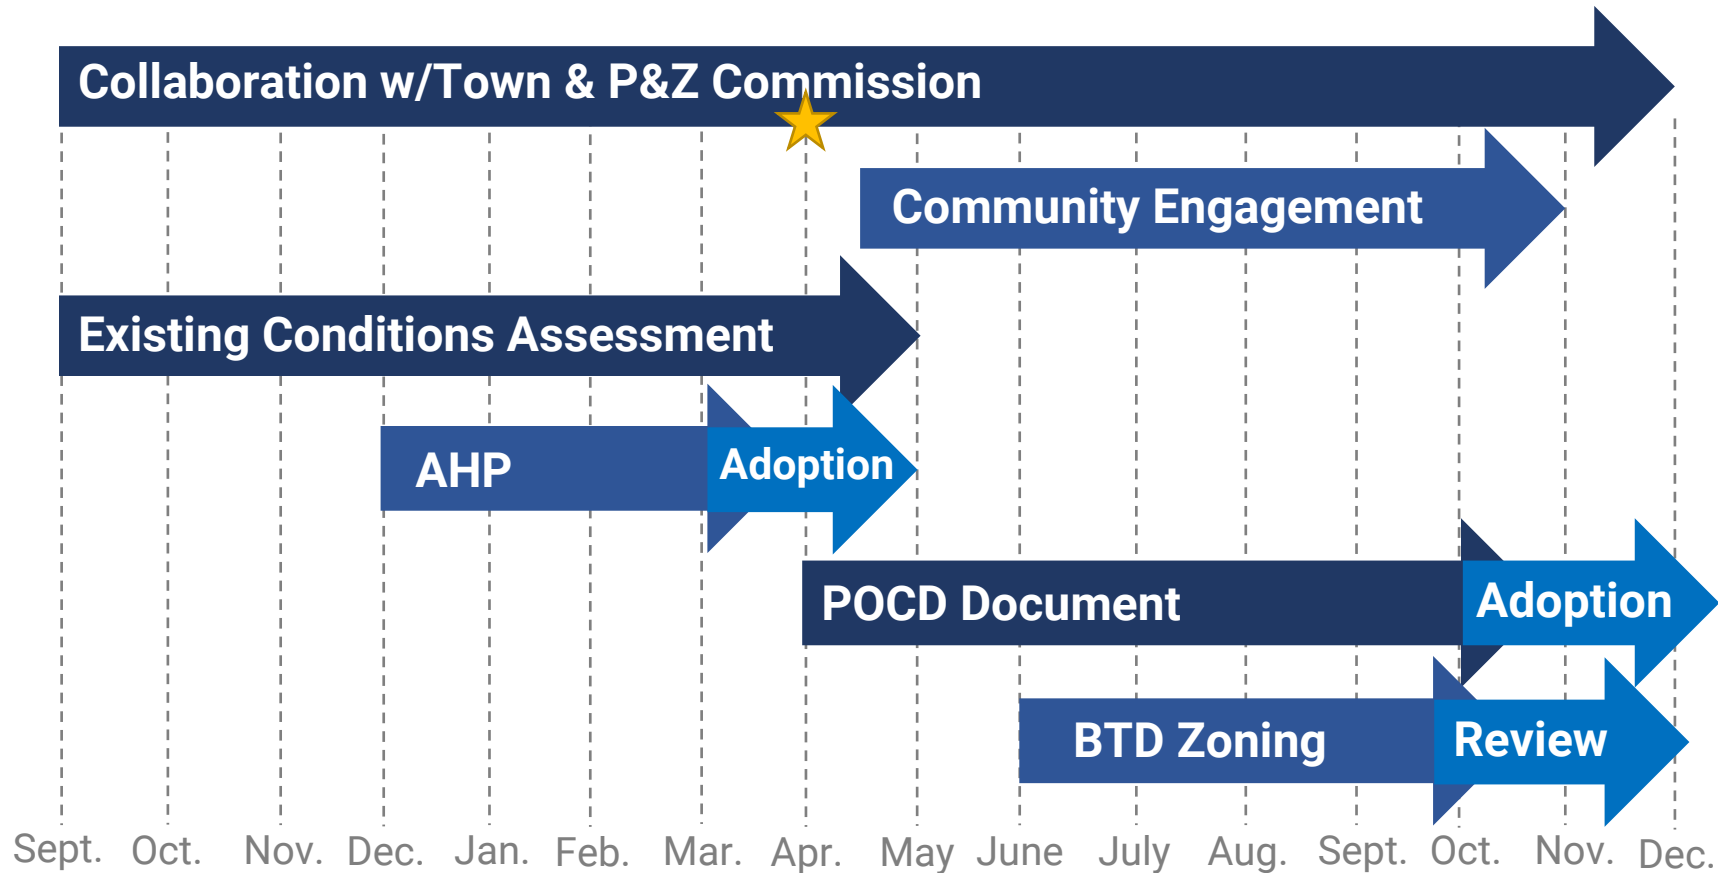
Collaboration w/Town & P&Z Commission

Community Engagement

Existing Conditions Assessment

AHP

Adoption

POCD Document

Adoption

BTD Zoning

Review

Sept. Oct. Nov. Dec. Jan. Feb. Mar. Apr. May June July Aug. Sept. Oct. Nov. Dec.